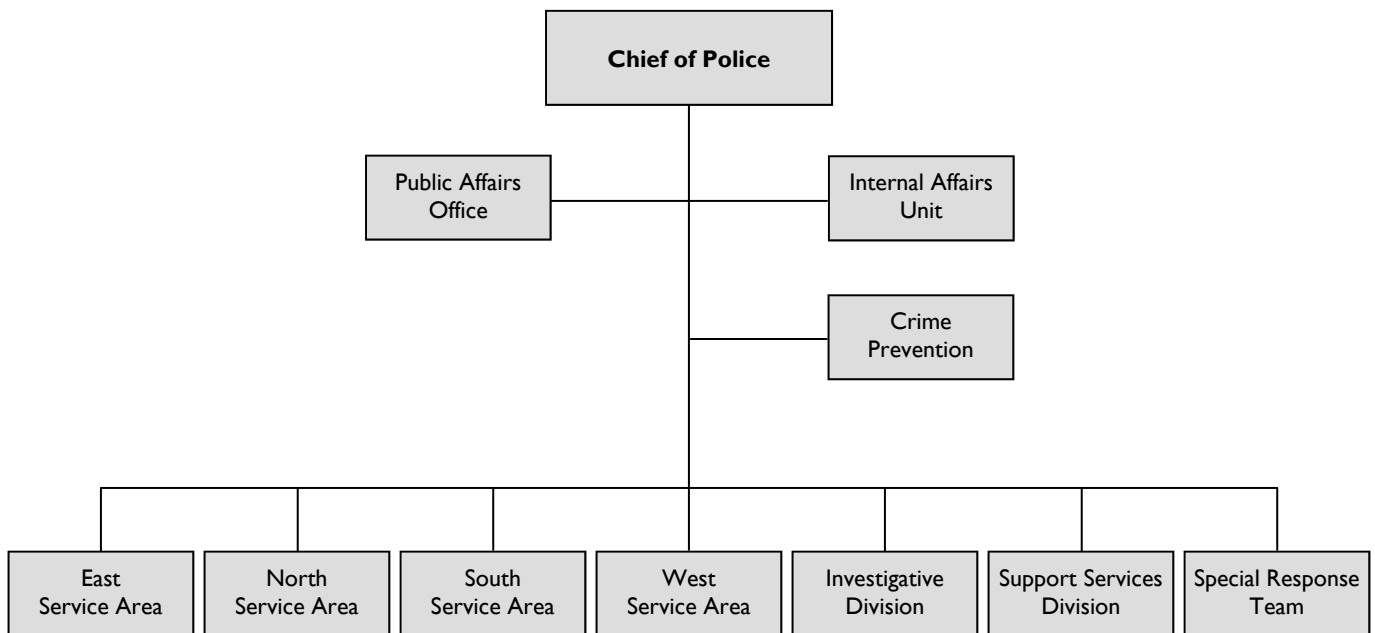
Chief of Police

Public Affairs Office

Internal Affairs Unit

Crime Prevention

East Service Area

North Service Area

South Service Area

West Service Area

Investigative Division

Support Services Division

Special Response Team